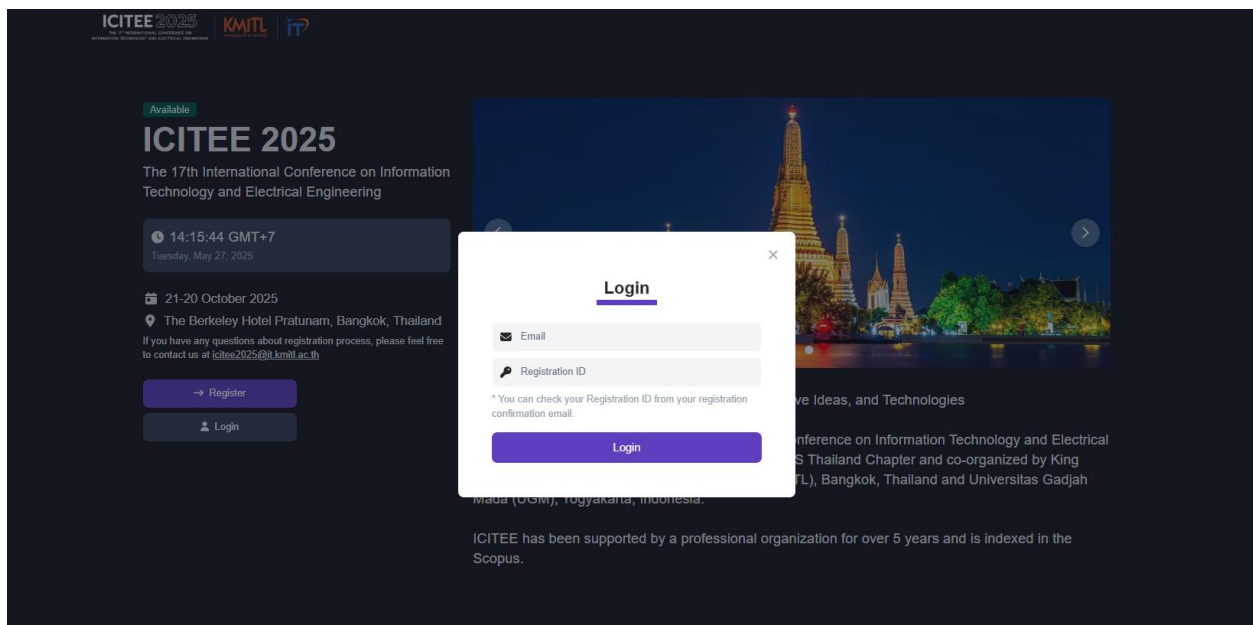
ICITEE 2025 THE 17TH INTERNATIONAL CONFERENCE ON INFORMATION TECHNOLOGY AND ELECTRICAL ENGINEERING KMITL IT

Available

ICITEE 2025

The 17th International Conference on Information Technology and Electrical Engineering

14:15:44 GMT+7
Tuesday, May 27, 2025

21-20 October 2025

The Berkeley Hotel Pratunam, Bangkok, Thailand

If you have any questions about registration process, please feel free to contact us at icitee2025@it.kmitl.ac.th

→ Register

Login

×

Login

Email

Registration ID

* You can check your Registration ID from your registration confirmation email.

Login

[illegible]ve Ideas, and Technologies

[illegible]onference on Information Technology and Electrical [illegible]S Thailand Chapter and co-organized by King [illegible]TL), Bangkok, Thailand and Universitas Gadjah Mada (UGM), Yogyakarta, Indonesia.

ICITEE has been supported by a professional organization for over 5 years and is indexed in the Scopus.